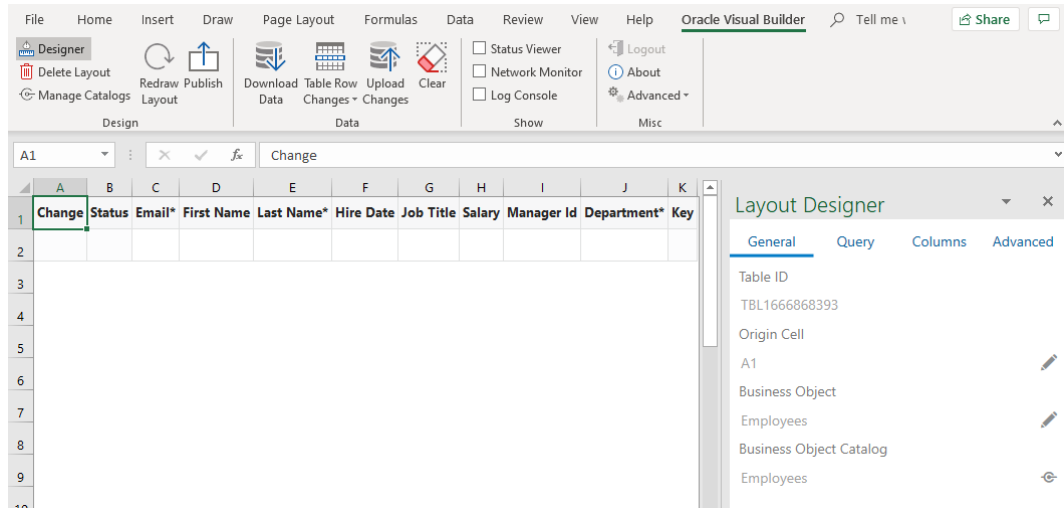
File Home Insert Draw Page Layout Formulas Data Review View Help Oracle Visual Builder Tell me Share

Designer
Delete Layout
Manage Catalogs
Redraw Layout
Publish
Design

Download Data
Table Row Changes
Upload Changes
Clear
Data

Status Viewer
Network Monitor
Log Console
Show

Logout
About
Advanced
Misc

A1
Change

| | A | B | C | D | E | F | G | H | I | J | K |
|---|---|---|---|---|---|---|---|---|---|---|---|
| 1 | Change | Status | Email* | First Name | Last Name* | Hire Date | Job Title | Salary | Manager Id | Department* | Key |
| 2 | | | | | | | | | | | |
| 3 | | | | | | | | | | | |
| 4 | | | | | | | | | | | |
| 5 | | | | | | | | | | | |
| 6 | | | | | | | | | | | |
| 7 | | | | | | | | | | | |
| 8 | | | | | | | | | | | |
| 9 | | | | | | | | | | | |

Layout Designer
General Query Columns Advanced
Table ID
TBL1666868393
Origin Cell
A1
Business Object
Employees
Business Object Catalog
Employees